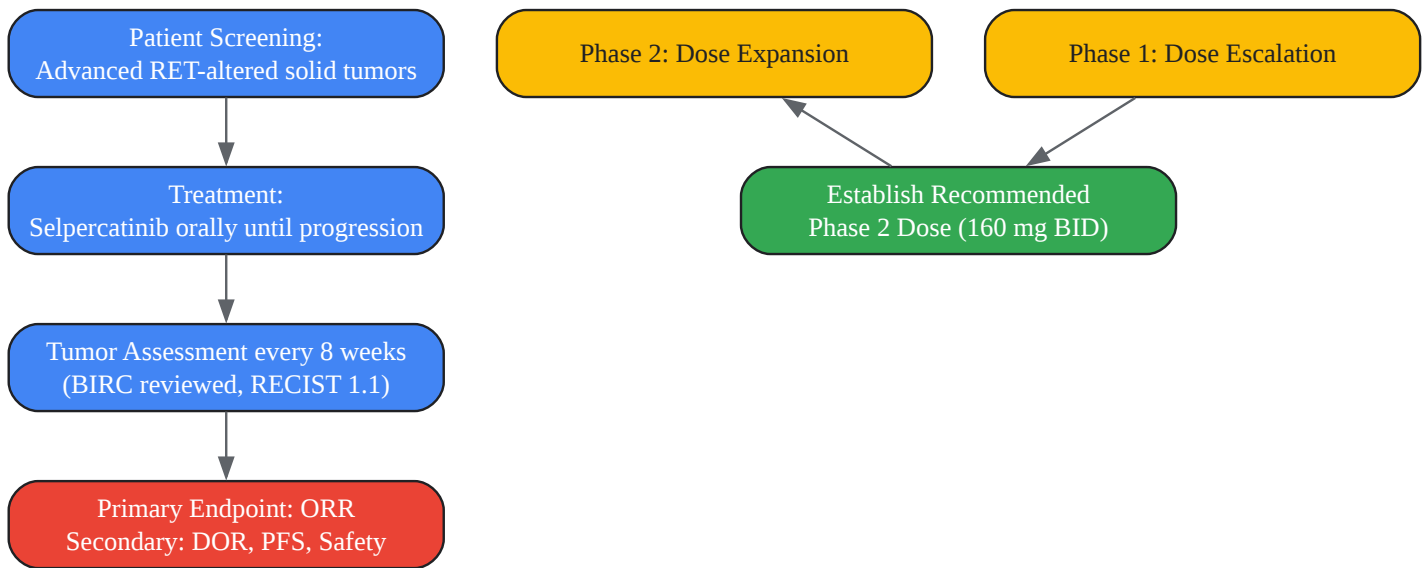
Patient Screening:
Advanced RET-altered solid tumors

Treatment:
Selpercatinib orally until progression

Tumor Assessment every 8 weeks
(BIRC reviewed, RECIST 1.1)

Primary Endpoint: ORR
Secondary: DOR, PFS, Safety

Phase 2: Dose Expansion

Phase 1: Dose Escalation

Establish Recommended
Phase 2 Dose (160 mg BID)